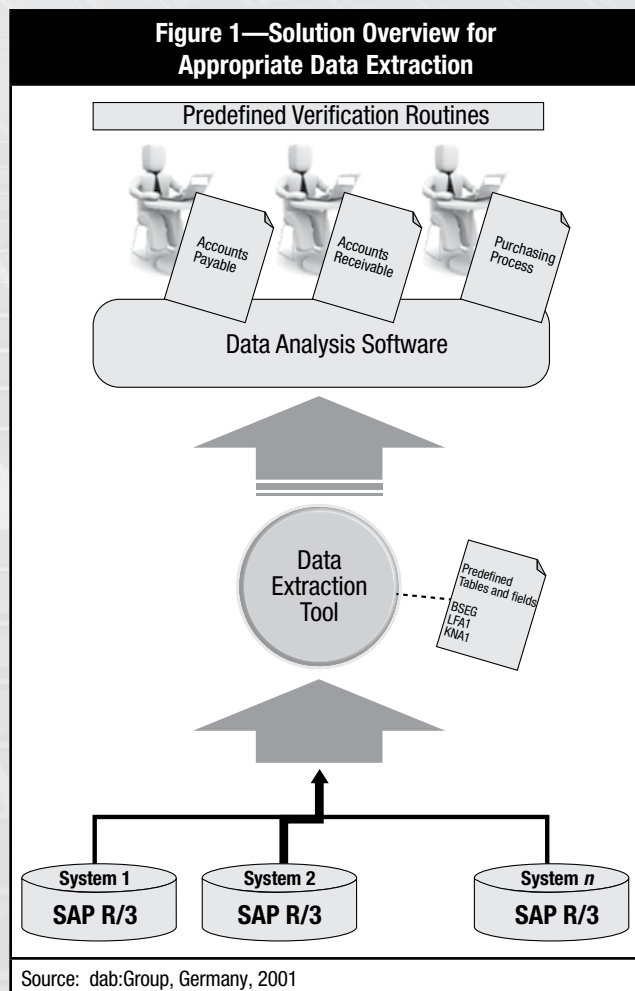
Figure 1—Solution Overview for Appropriate Data Extraction

Predefined Verification Routines

Accounts Payable

Accounts Receivable

Purchasing Process

Data Analysis Software

Data Extraction Tool

Predefined Tables and fields
BSEG
LFA1
KNA1

System 1
SAP R/3

System 2
SAP R/3

System *n*
SAP R/3

Source: dab:Group, Germany, 2001